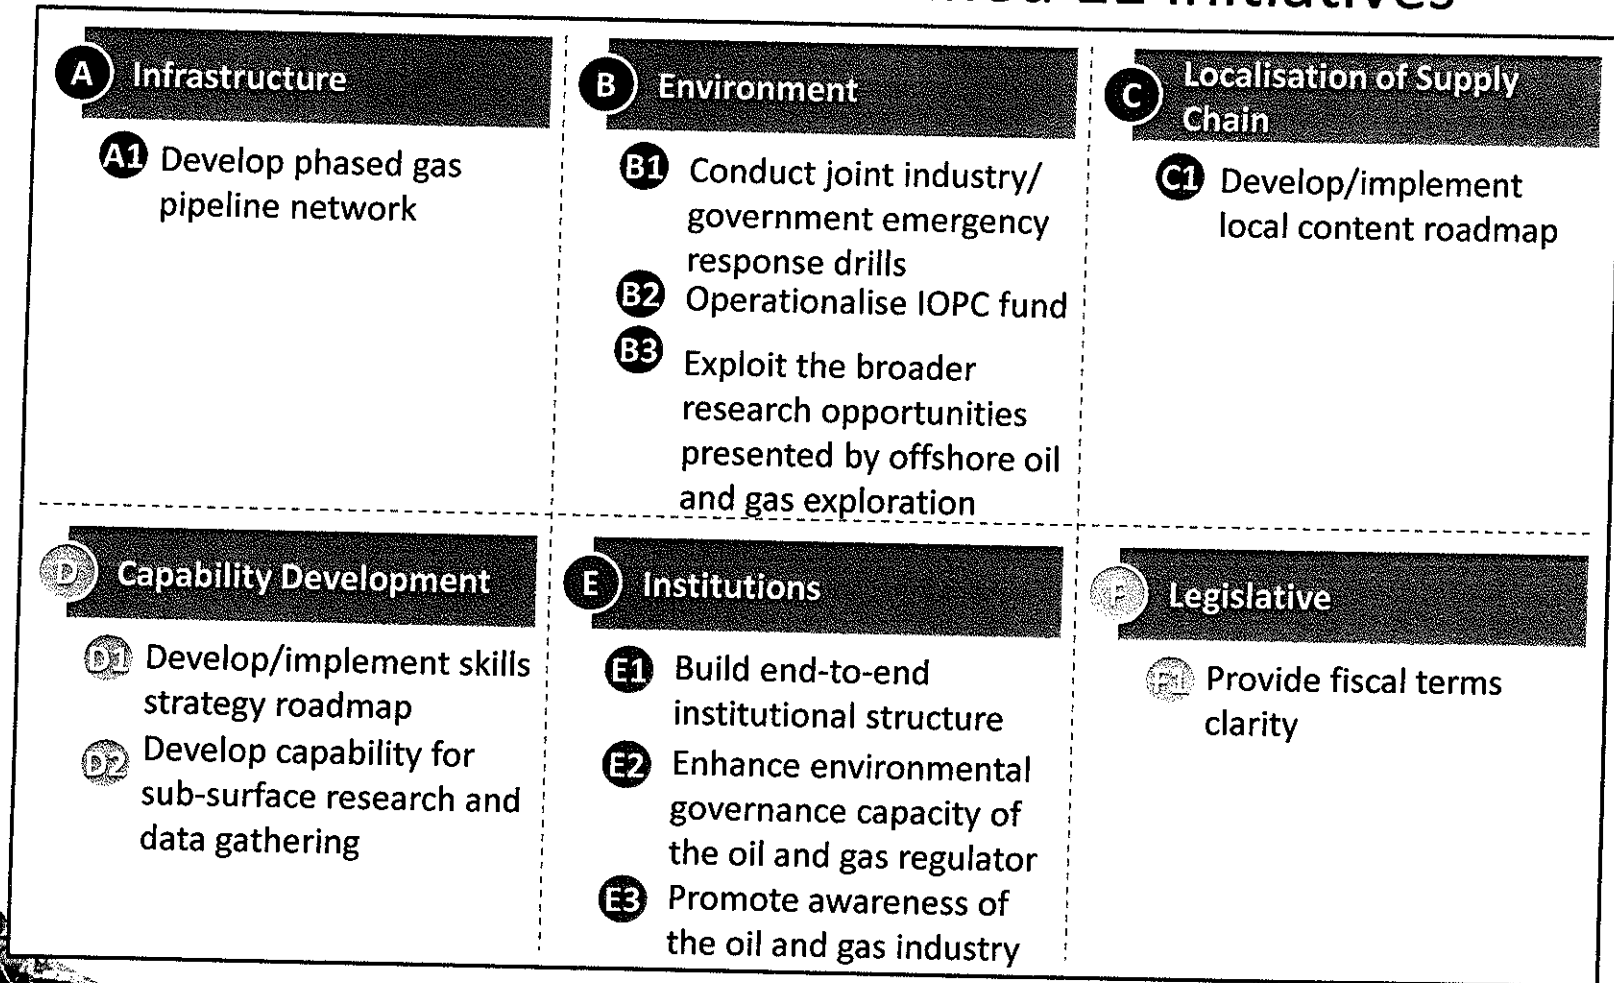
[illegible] Initiatives

A Infrastructure

A1 Develop phased gas pipeline network

B Environment

B1 Conduct joint industry/ government emergency response drills

B2 Operationalise IOPC fund

B3 Exploit the broader research opportunities presented by offshore oil and gas exploration

C Localisation of Supply Chain

C1 Develop/implement local content roadmap

D Capability Development

D1 Develop/implement skills strategy roadmap

D2 Develop capability for sub-surface research and data gathering

E Institutions

E1 Build end-to-end institutional structure

E2 Enhance environmental governance capacity of the oil and gas regulator

E3 Promote awareness of the oil and gas industry

F Legislative

F1 Provide fiscal terms clarity